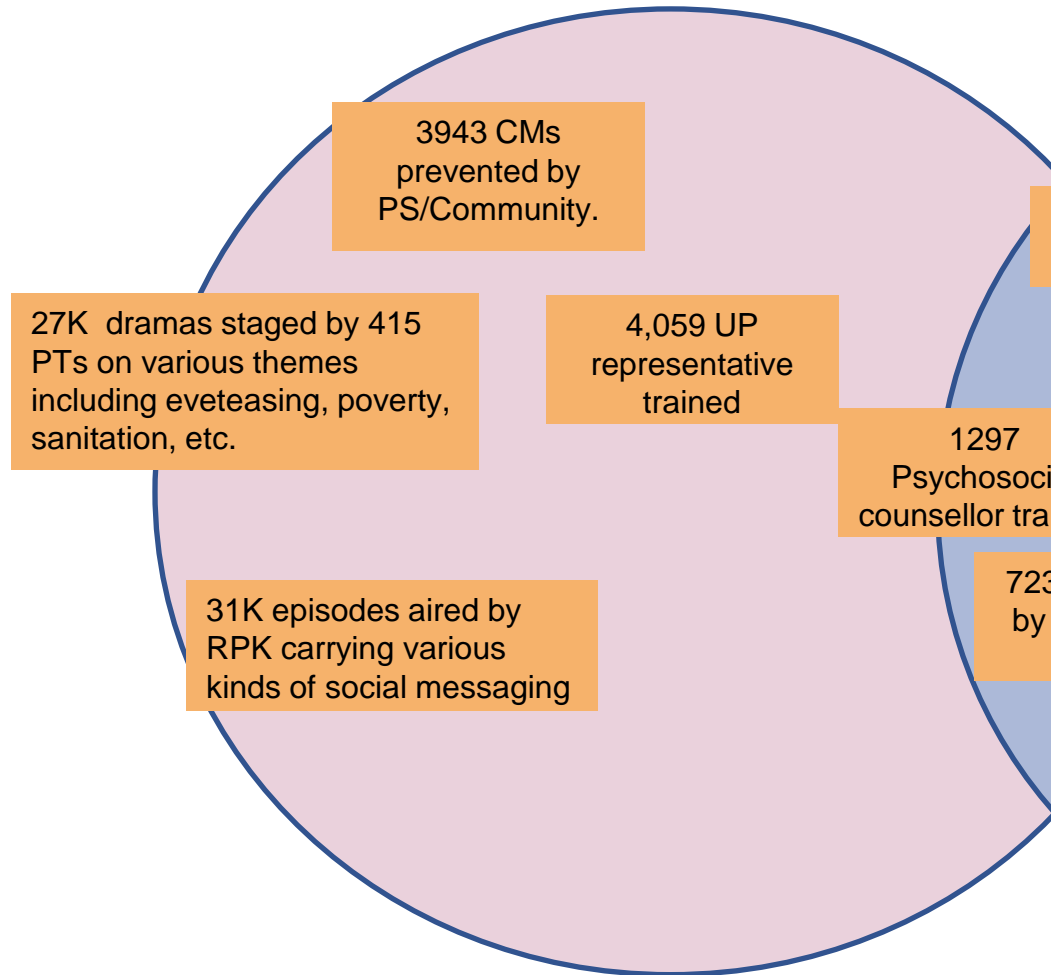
3943 CMs prevented by PS/Community.

27K dramas staged by 415 PTs on various themes including eveteasing, poverty, sanitation, etc.

4,059 UP representative trained

1297 Psychosoci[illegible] counsellor tra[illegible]

723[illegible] by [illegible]

31K episodes aired by RPK carrying various kinds of social messaging